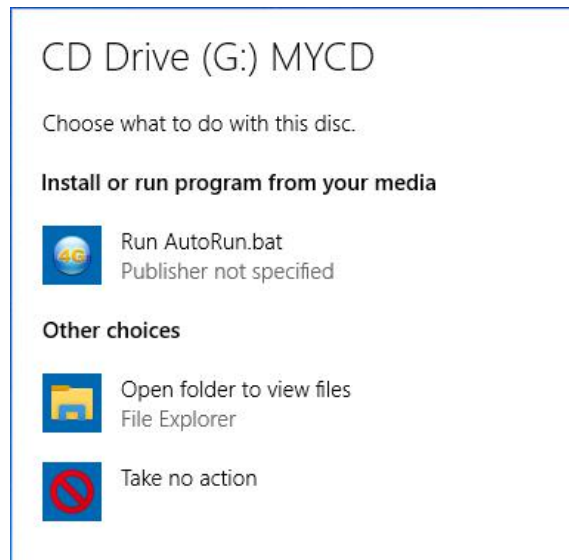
CD Drive (G:) MYCD

Choose what to do with this disc.

Install or run program from your media

4G

Run AutoRun.bat
Publisher not specified

Other choices

Open folder to view files
File Explorer

Take no action